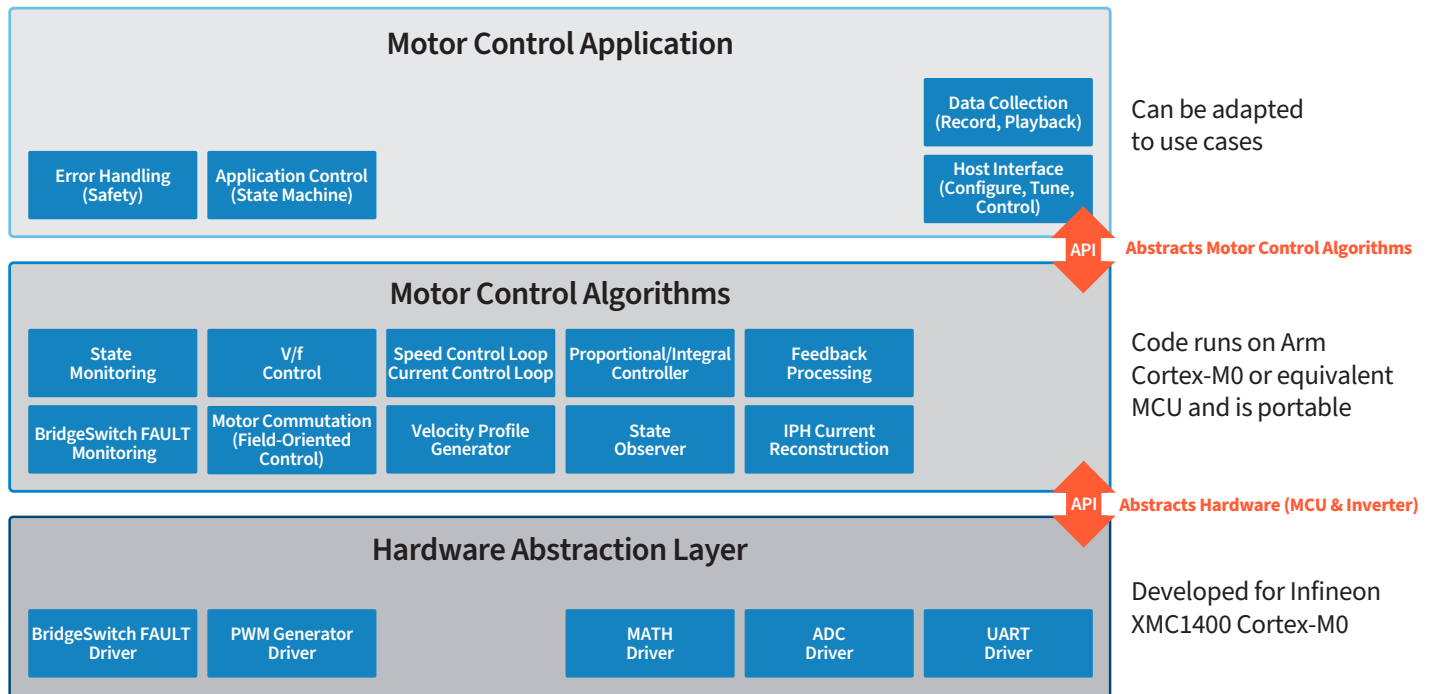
Motor Control Application

Data Collection (Record, Playback)

Error Handling (Safety)

Application Control (State Machine)

Host Interface (Configure, Tune, Control)

Can be adapted to use cases

API

Abstracts Motor Control Algorithms

Motor Control Algorithms

State Monitoring

V/f Control

Speed Control Loop Current Control Loop

Proportional/Integral Controller

Feedback Processing

BridgeSwitch FAULT Monitoring

Motor Commutation (Field-Oriented Control)

Velocity Profile Generator

State Observer

IPH Current Reconstruction

Code runs on Arm Cortex-M0 or equivalent MCU and is portable

API

Abstracts Hardware (MCU & Inverter)

Hardware Abstraction Layer

BridgeSwitch FAULT Driver

PWM Generator Driver

MATH Driver

ADC Driver

UART Driver

Developed for Infineon XMC1400 Cortex-M0